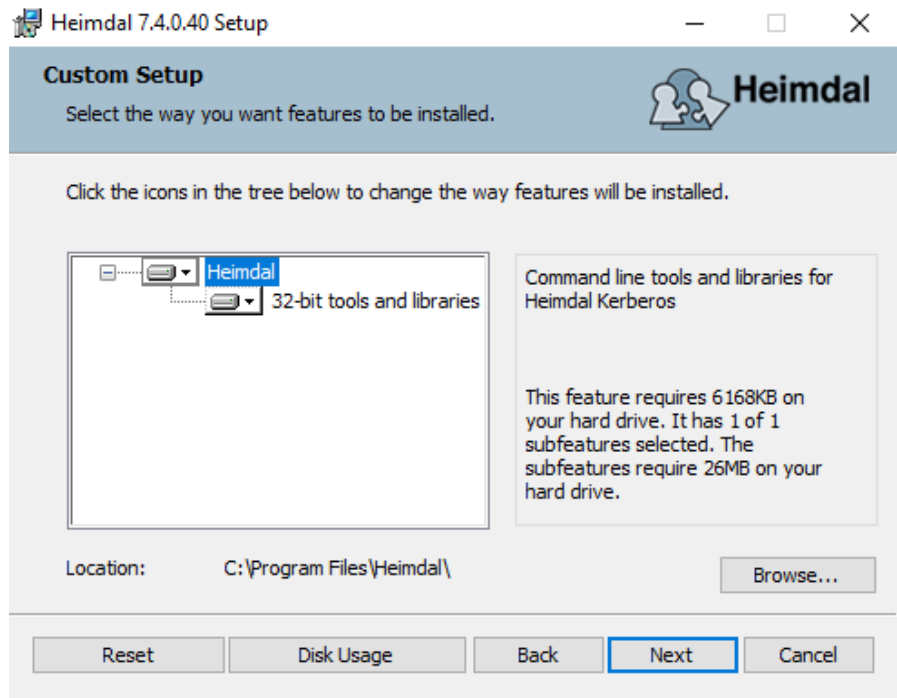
Heimdal 7.4.0.40 Setup

Custom Setup

Select the way you want features to be installed.

Heimdal

Click the icons in the tree below to change the way features will be installed.

Heimdal

32-bit tools and libraries

Command line tools and libraries for Heimdal Kerberos

This feature requires 6168KB on your hard drive. It has 1 of 1 subfeatures selected. The subfeatures require 26MB on your hard drive.

Location: C:\Program Files\Heimdal\

Browse...

Reset

Disk Usage

Back

Next

Cancel